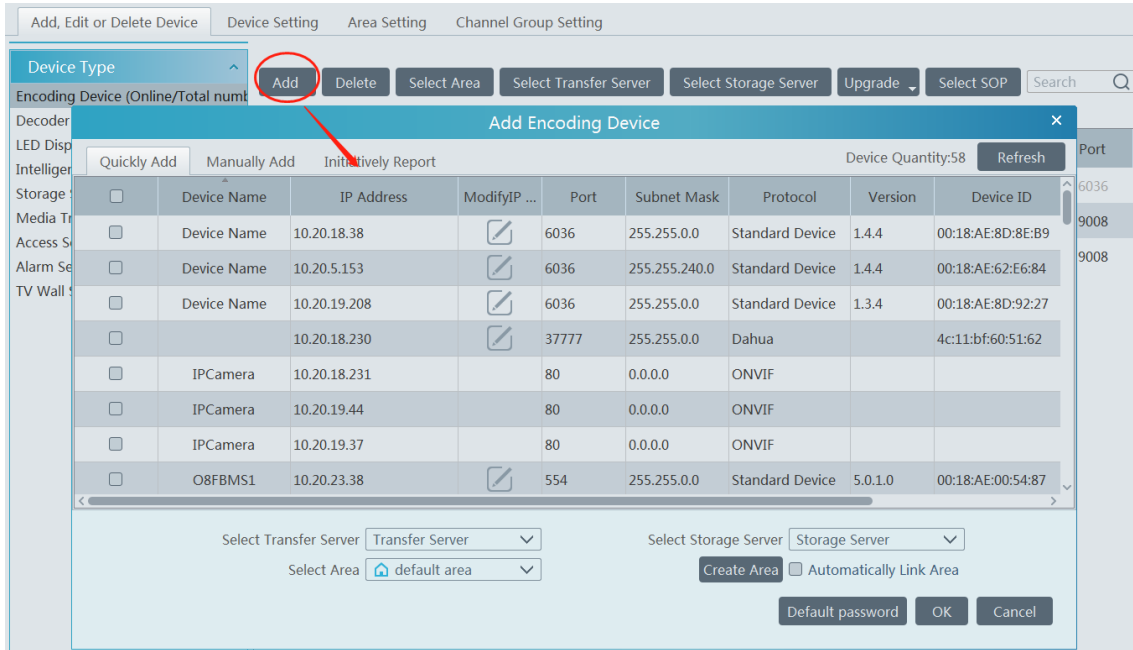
Add, Edit or Delete Device | Device Setting | Area Setting | Channel Group Setting

Device Type
Encoding Device (Online/Total numb
Decoder
LED Disp
Intelliger
Storage S
Media Tr
Access Se
Alarm Se
TV Wall S

Add | Delete | Select Area | Select Transfer Server | Select Storage Server | Upgrade | Select SOP | Search

Port
6036
9008
9008

Add Encoding Device

Quickly Add | Manually Add | Initiatively Report

Device Quantity:58 | Refresh

| | Device Name | IP Address | ModifyIP ... | Port | Subnet Mask | Protocol | Version | Device ID |
|---|---|---|---|---|---|---|---|---|
| | Device Name | 10.20.18.38 | | 6036 | 255.255.0.0 | Standard Device | 1.4.4 | 00:18:AE:8D:8E:B9 |
| | Device Name | 10.20.5.153 | | 6036 | 255.255.240.0 | Standard Device | 1.4.4 | 00:18:AE:62:E6:84 |
| | Device Name | 10.20.19.208 | | 6036 | 255.255.0.0 | Standard Device | 1.3.4 | 00:18:AE:8D:92:27 |
| | | 10.20.18.230 | | 37777 | 255.255.0.0 | Dahua | | 4c:11:bf:60:51:62 |
| | IPCamera | 10.20.18.231 | | 80 | 0.0.0.0 | ONVIF | | |
| | IPCamera | 10.20.19.44 | | 80 | 0.0.0.0 | ONVIF | | |
| | IPCamera | 10.20.19.37 | | 80 | 0.0.0.0 | ONVIF | | |
| | O8FBMS1 | 10.20.23.38 | | 554 | 255.255.0.0 | Standard Device | 5.0.1.0 | 00:18:AE:00:54:87 |

Select Transfer Server | Transfer Server
Select Storage Server | Storage Server
Select Area | default area
Create Area | Automatically Link Area
Default password | OK | Cancel